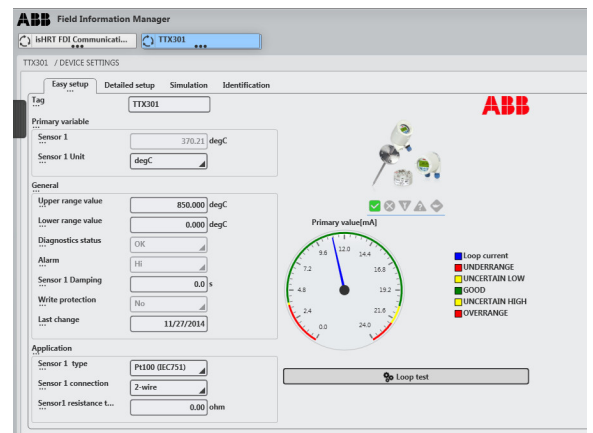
ABB Field Information Manager

IsHRT FDI Communicati...

TTX301

TTX301 / DEVICE SETTINGS

Easy setup
Detailed setup
Simulation
Identification

Tag
TTX301

ABB

Primary variable

Sensor 1
370.21 degC

Sensor 1 Unit
degC

General

Upper range value
850.000 degC

Lower range value
0.000 degC

Diagnostics status
OK

Alarm
Hi

Sensor 1 Damping
0.0 s

Write protection
No

Last change
11/27/2014

Primary value[mA]

0.0
2.4
4.8
7.2
9.6
12.0
14.4
16.8
19.2
21.6
24.0

Loop current
UNDERRANGE
UNCERTAIN LOW
GOOD
UNCERTAIN HIGH
OVERRANGE

Application

Sensor 1 type
Pt100 (IEC751)

Sensor 1 connection
2-wire

Sensor1 resistance t...
0.00 ohm

Loop test